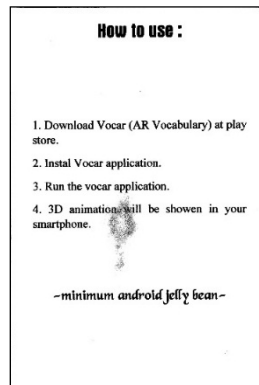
How to use :

1. Download Vocar (AR Vocabulary) at play store.

2. Instal Vocar application.

3. Run the vocar application.

4. 3D animation will be showen in your smartphone.

-minimum android jelly bean-